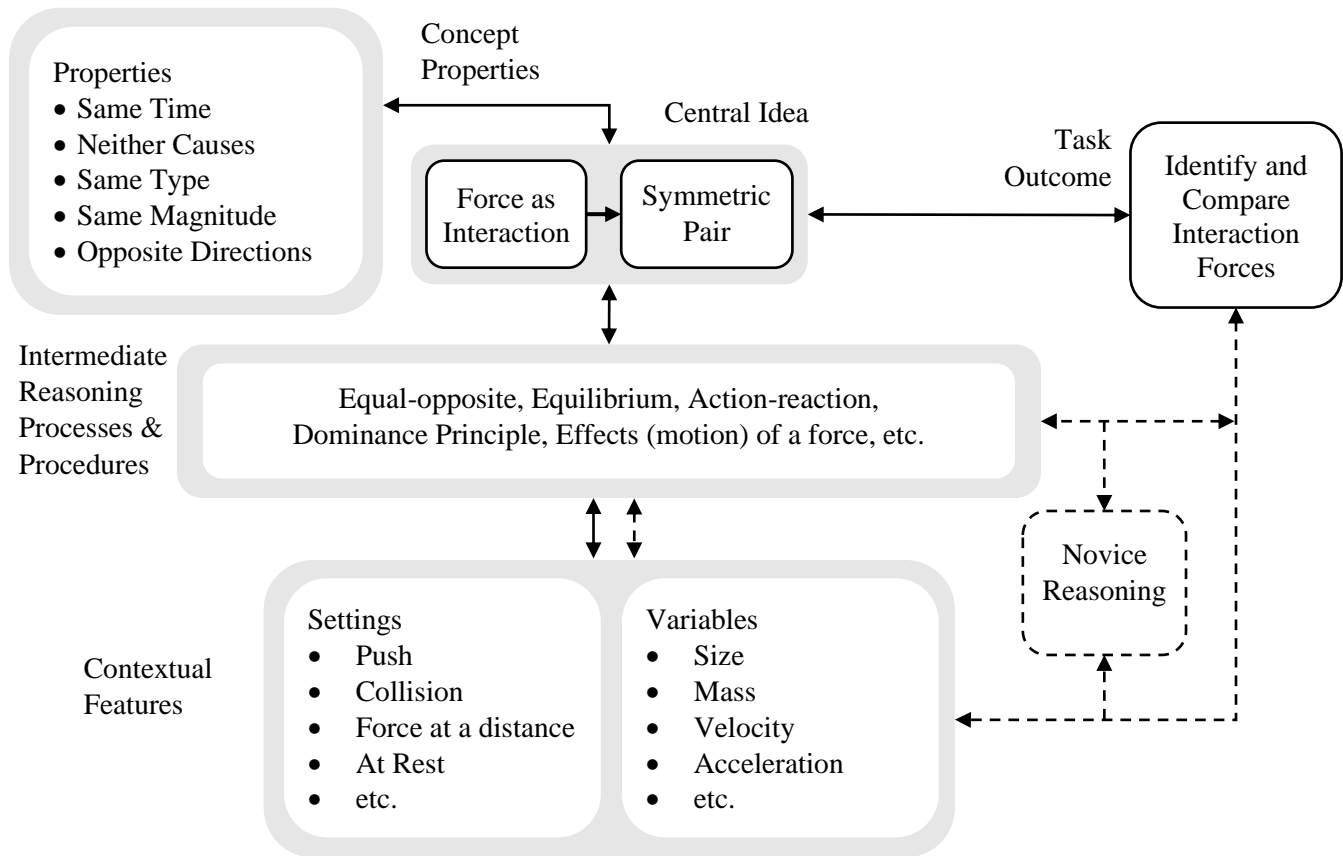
Properties
- Same Time
- Neither Causes
- Same Type
- Same Magnitude
- Opposite Directions

Concept Properties

Central Idea

Force as Interaction

Symmetric Pair

Task Outcome

Identify and Compare Interaction Forces

Intermediate Reasoning Processes & Procedures

Equal-opposite, Equilibrium, Action-reaction, Dominance Principle, Effects (motion) of a force, etc.

Novice Reasoning

Contextual Features

Settings
- Push
- Collision
- Force at a distance
- At Rest
- etc.

Variables
- Size
- Mass
- Velocity
- Acceleration
- etc.